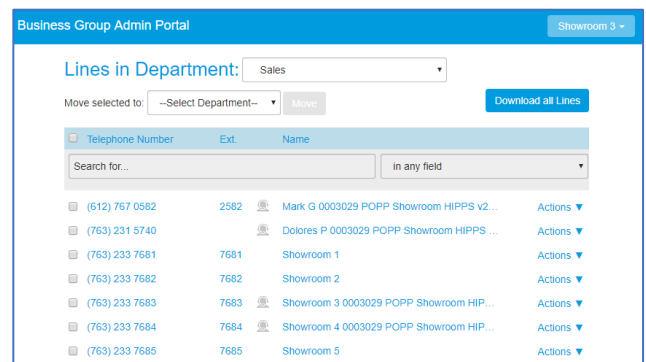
Business Group Admin Portal

Showroom 3 ▾

Lines in Department: Sales ▾

Move selected to: --Select Department-- ▾ Move

Download all Lines

| | Telephone Number | Ext. | Name | |
|---|---|---|---|---|
| | Search for... | | in any field ▾ | |
| | (612) 767 0582 | 2582 | Mark G 0003029 POPP Showroom HIPPS v2... | Actions ▼ |
| | (763) 231 5740 | | Dolores P 0003029 POPP Showroom HIPPS ... | Actions ▼ |
| | (763) 233 7681 | 7681 | Showroom 1 | Actions ▼ |
| | (763) 233 7682 | 7682 | Showroom 2 | Actions ▼ |
| | (763) 233 7683 | 7683 | Showroom 3 0003029 POPP Showroom HIP... | Actions ▼ |
| | (763) 233 7684 | 7684 | Showroom 4 0003029 POPP Showroom HIP... | Actions ▼ |
| | (763) 233 7685 | 7685 | Showroom 5 | Actions ▼ |